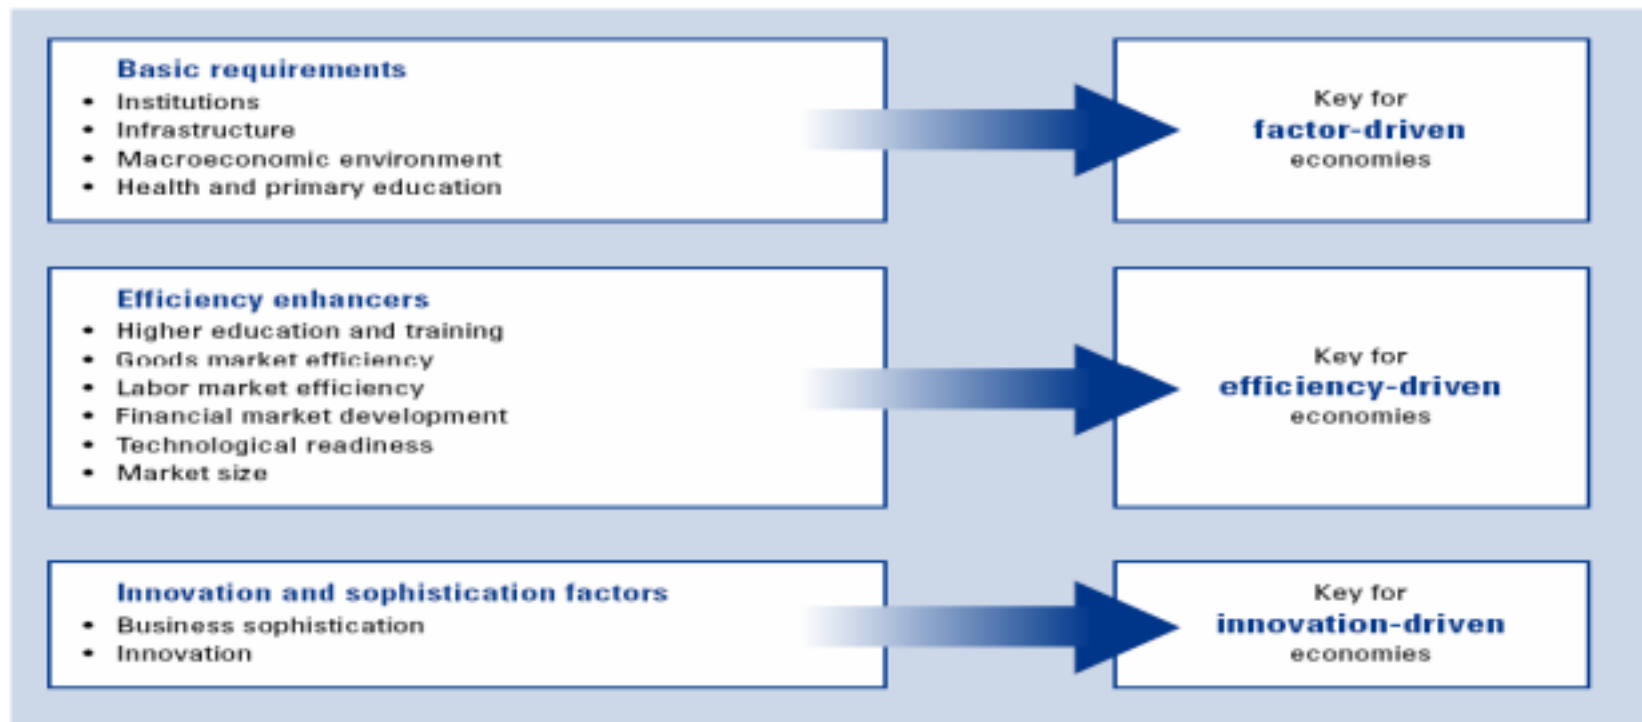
Basic requirements
- Institutions
- Infrastructure
- Macroeconomic environment
- Health and primary education

Key for
factor-driven
economies

Efficiency enhancers
- Higher education and training
- Goods market efficiency
- Labor market efficiency
- Financial market development
- Technological readiness
- Market size

Key for
efficiency-driven
economies

Innovation and sophistication factors
- Business sophistication
- Innovation

Key for
innovation-driven
economies